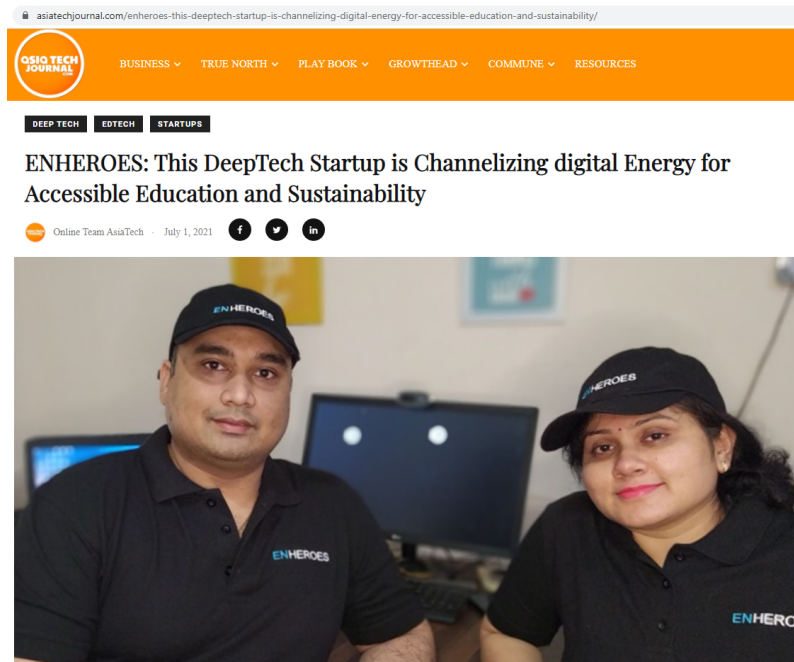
asiatechjournal.com/enheroes-this-deeptech-startup-is-channelizing-digital-energy-for-accessible-education-and-sustainability/

asia TECH JOURNAL .com

BUSINESS TRUE NORTH PLAY BOOK GROWTHEAD COMMUNE RESOURCES

DEEP TECH EDTECH STARTUPS

ENHEROES: This DeepTech Startup is Channelizing digital Energy for Accessible Education and Sustainability

Online Team AsiaTech · July 1, 2021

ENHEROES

ENHEROES

ENHEROES

ENHEROES

ENHERO